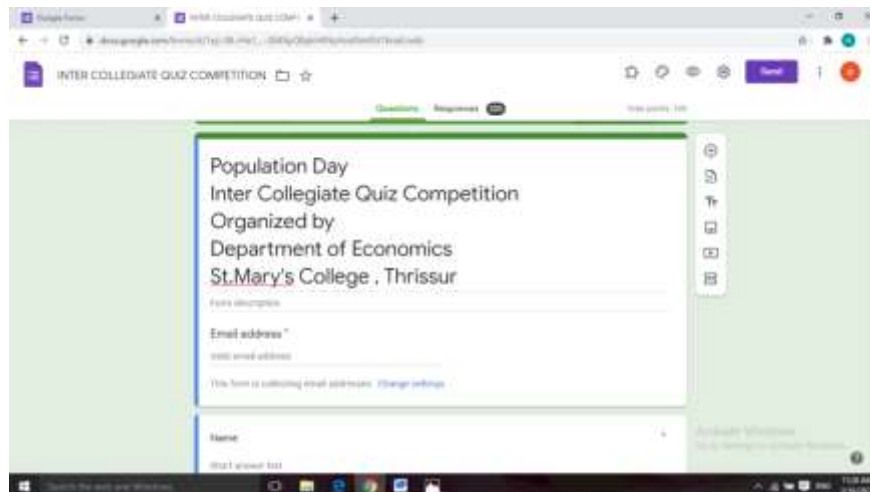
Google Forms

INTER COLLEGIATE QUIZ COMPETITION

Send

Questions Responses

Population Day
Inter Collegiate Quiz Competition
Organized by
Department of Economics
St.Mary's College , Thrissur

Form description

Email address *

Valid email address

This form is collecting email addresses. Change settings

Name

Short answer text

Activate Windows

Type here to search